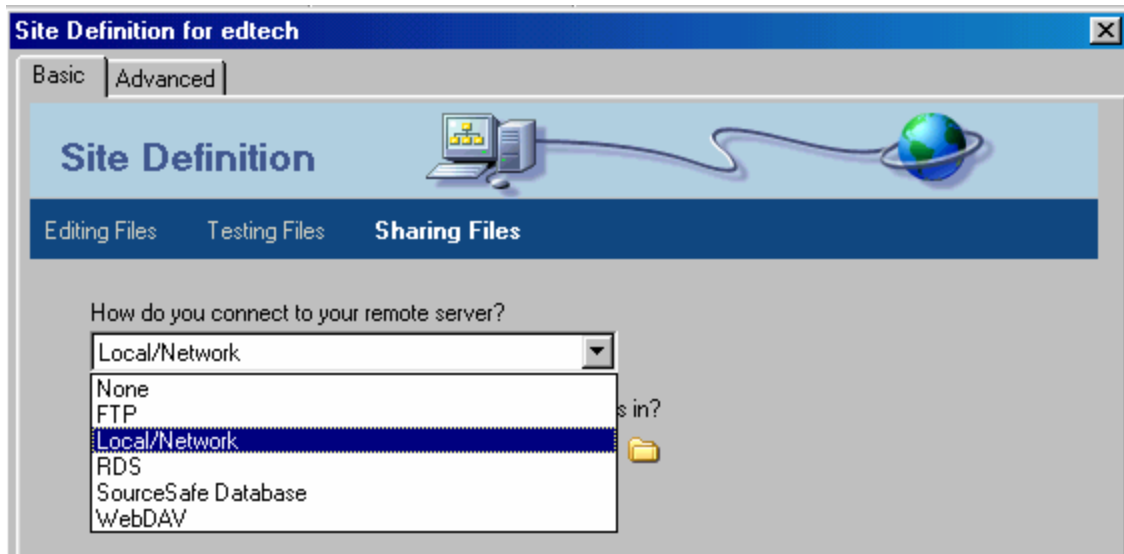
Site Definition for edtech

Basic
Advanced

Site Definition

Editing Files
Testing Files
Sharing Files

How do you connect to your remote server?

Local/Network

None
FTP
Local/Network
RDS
SourceSafe Database
WebDAV

s in?